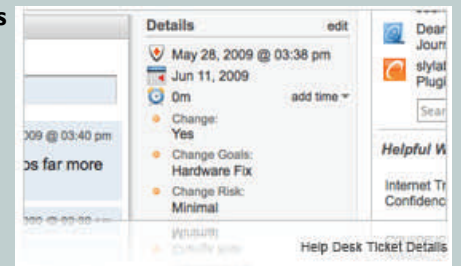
s

009 @ 03:40 pm

ps far more

Details edit

May 28, 2009 @ 03:38 pm

Jun 11, 2009

0m add time

Change:
Yes

Change Goals:
Hardware Fix

Change Risk:
Minimal

Dear
Journ

slylat
Plugi

Sear

Helpful W

Internet Tr
Confidenc

Help Desk Ticket Details